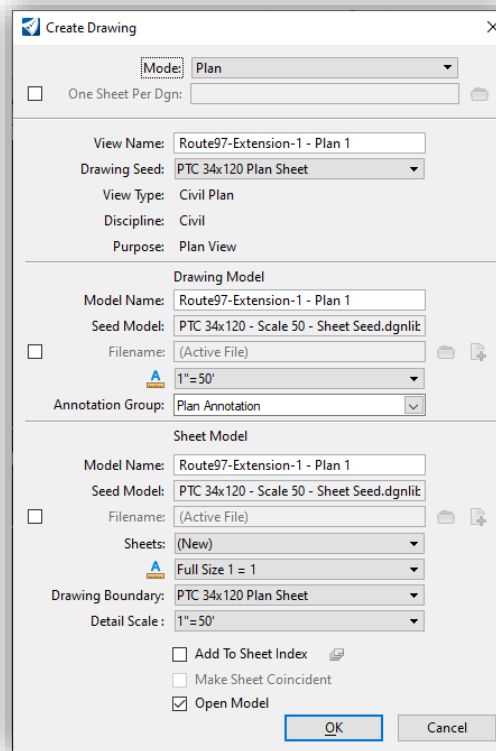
Create Drawing

Mode: Plan

One Sheet Per Dgn:

View Name: Route97-Extension-1 - Plan 1

Drawing Seed: PTC 34x120 Plan Sheet

View Type: Civil Plan

Discipline: Civil

Purpose: Plan View

Drawing Model

Model Name: Route97-Extension-1 - Plan 1

Seed Model: PTC 34x120 - Scale 50 - Sheet Seed.dgnlib

Filename: (Active File)

1"=50'

Annotation Group: Plan Annotation

Sheet Model

Model Name: Route97-Extension-1 - Plan 1

Seed Model: PTC 34x120 - Scale 50 - Sheet Seed.dgnlib

Filename: (Active File)

Sheets: (New)

Full Size 1 = 1

Drawing Boundary: PTC 34x120 Plan Sheet

Detail Scale : 1"=50'

Add To Sheet Index

Make Sheet Coincident

Open Model

OK

Cancel